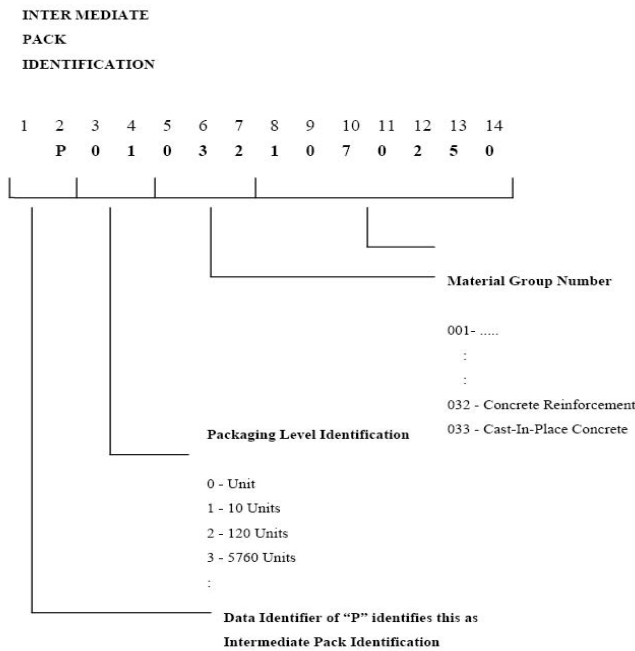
INTER MEDIATE
PACK
IDENTIFICATION

1 2 3 4 5 6 7 8 9 10 11 12 13 14
P 0 1 0 3 2 1 0 7 0 2 5 0

Material Group Number

001- .....
:
:
032 - Concrete Reinforcement
033 - Cast-In-Place Concrete

Packaging Level Identification

0 - Unit
1 - 10 Units
2 - 120 Units
3 - 5760 Units
:

Data Identifier of "P" identifies this as Intermediate Pack Identification